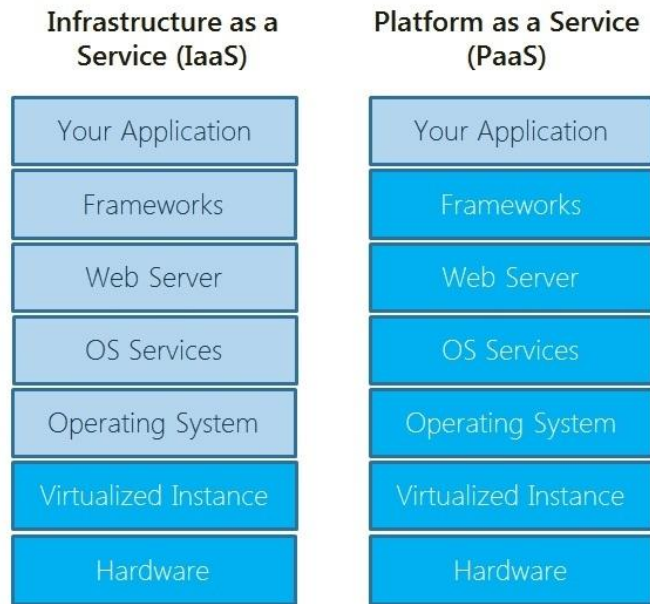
Infrastructure as a Service (IaaS)

Your Application

Frameworks

Web Server

OS Services

Operating System

Virtualized Instance

Hardware

Platform as a Service (PaaS)

Your Application

Frameworks

Web Server

OS Services

Operating System

Virtualized Instance

Hardware